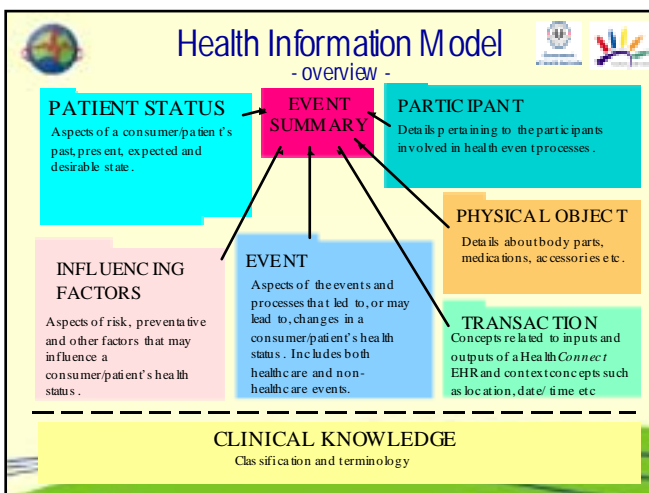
Health Information Model
- overview -

PATIENT STATUS
Aspects of a consumer/patient's past, present, expected and desirable state.

EVENT SUMMARY

PARTICIPANT
Details pertaining to the participants involved in health event processes.

PHYSICAL OBJECT
Details about body parts, medications, accessories etc.

INFLUENCING FACTORS
Aspects of risk, preventative and other factors that may influence a consumer/patient's health status.

EVENT
Aspects of the events and processes that led to, or may lead to, changes in a consumer/patient's health status. Includes both healthcare and non-healthcare events.

TRANSACTION
Concepts related to inputs and outputs of a HealthConnect EHR and context concepts such as location, date/time etc

CLINICAL KNOWLEDGE
Classification and terminology